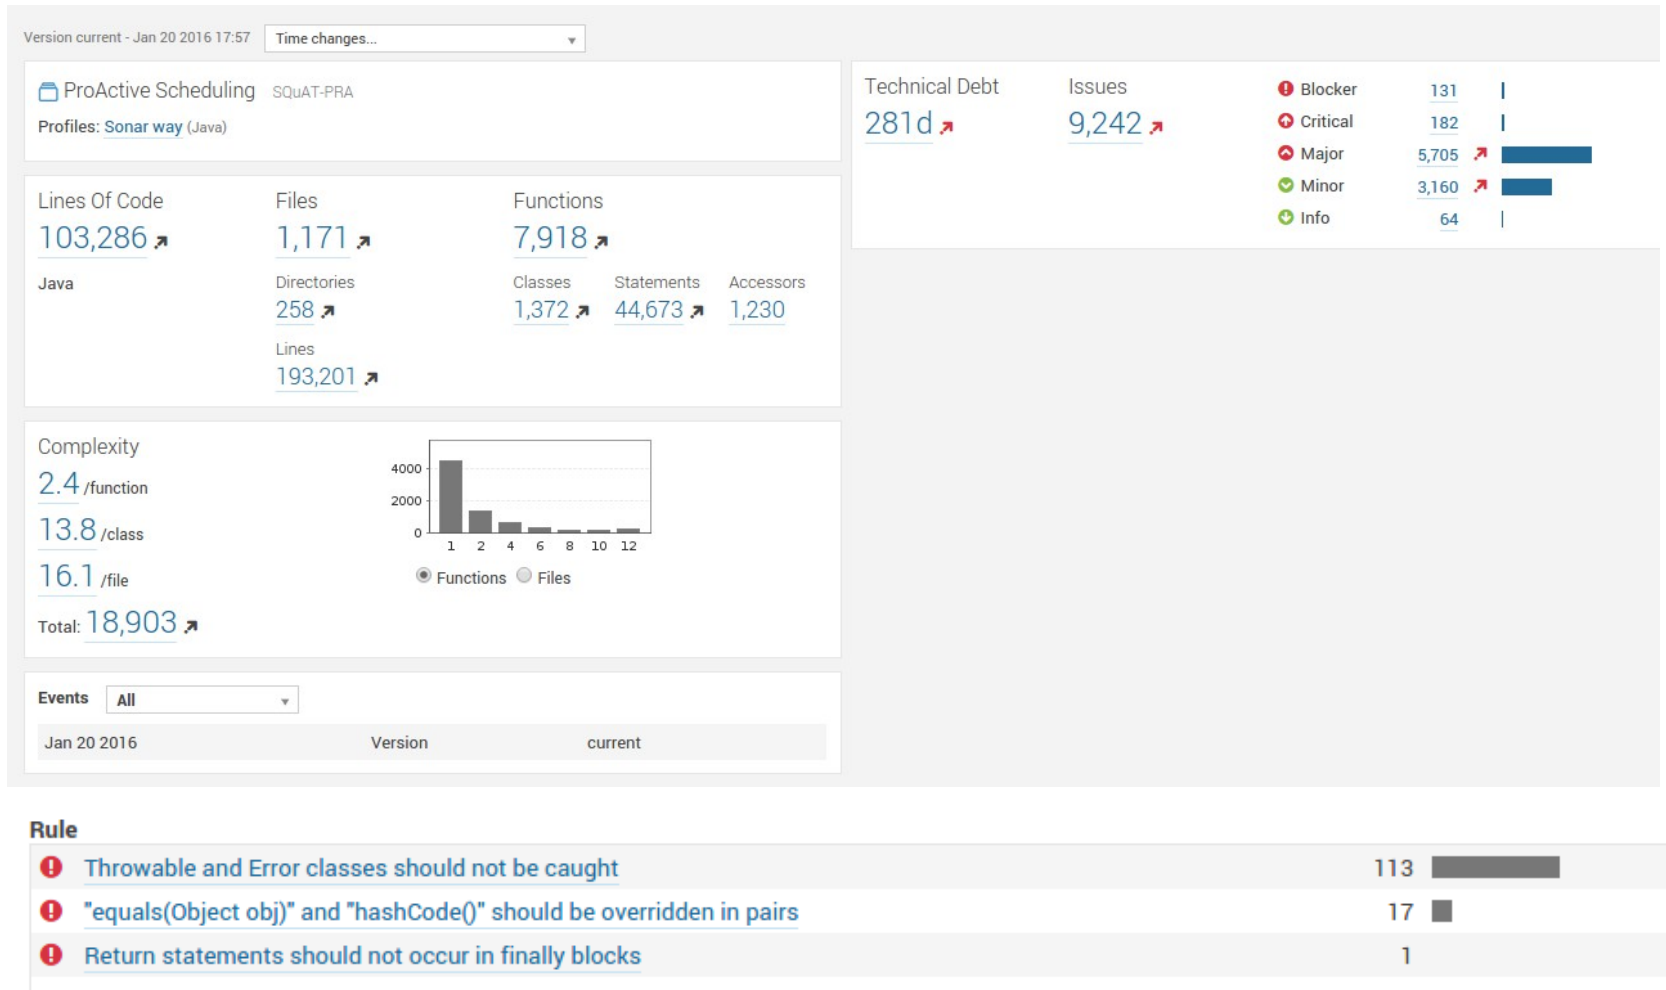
Version current - Jan 20 2016 17:57 Time changes...

ProActive Scheduling SQuAT-PRA
Profiles: Sonar way (Java)

Technical Debt
281d

Issues
9,242

| | |
|---|---|
| Blocker | 131 |
| Critical | 182 |
| Major | 5,705 |
| Minor | 3,160 |
| Info | 64 |

Lines Of Code
103,286
Java

Files
1,171
Directories
258
Lines
193,201

Functions
7,918
Classes
1,372
Statements
44,673
Accessors
1,230

Complexity
2.4 /function
13.8 /class
16.1 /file
Total: 18,903

4000
2000
0
1 2 4 6 8 10 12
Functions Files

Events All

Jan 20 2016 Version current

Rule
Throwable and Error classes should not be caught 113
"equals(Object obj)" and "hashCode()" should be overridden in pairs 17
Return statements should not occur in finally blocks 1